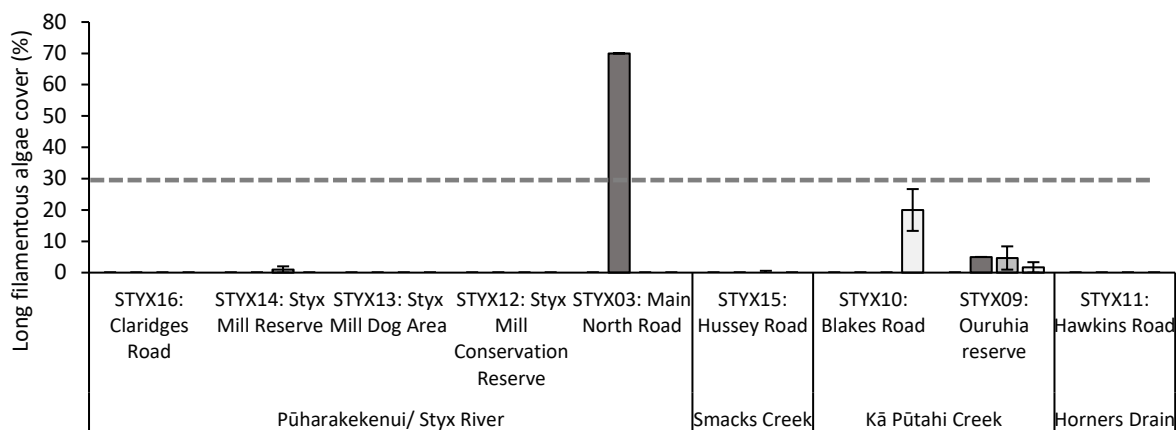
Long filamentous algae cover (%)

80
70
60
50
40
30
20
10
0

STYX16: Claridges Road
STYX14: Styx Mill Reserve
STYX13: Styx Mill Dog Area
STYX12: Styx Mill Conservation Reserve
STYX03: Main North Road
STYX15: Hussey Road
STYX10: Blakes Road
STYX09: Ouruhia reserve
STYX11: Hawkins Road

Pūharakekenui/ Styx River
Smacks Creek
Kā Pūtahi Creek
Horners Drain